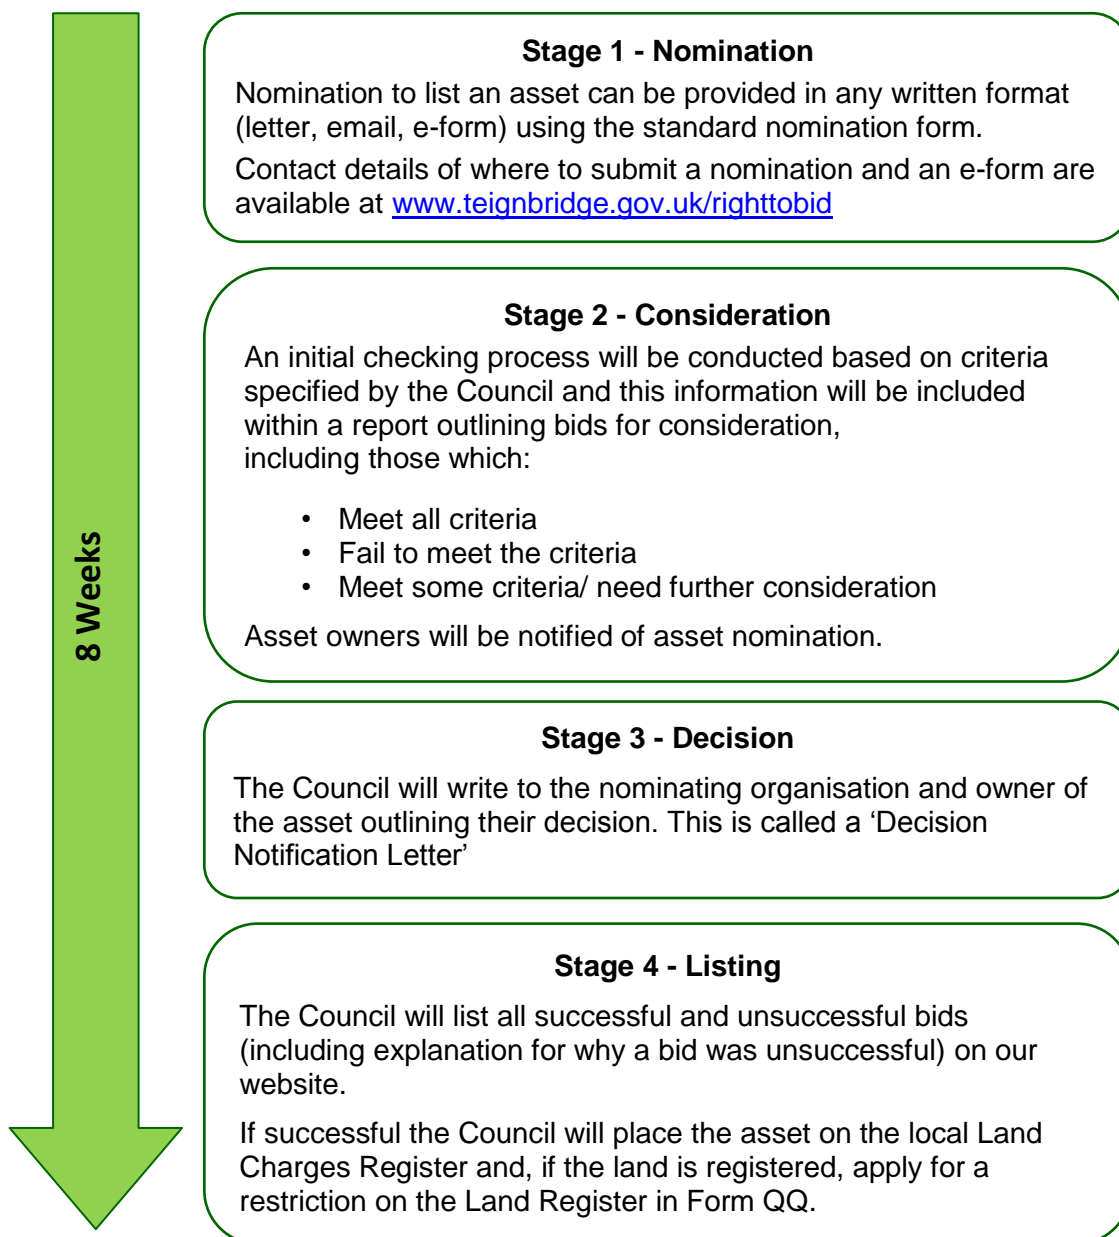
8 Weeks

Stage 1 - Nomination

Nomination to list an asset can be provided in any written format (letter, email, e-form) using the standard nomination form.

Contact details of where to submit a nomination and an e-form are available at www.teignbridge.gov.uk/righttobid

Stage 2 - Consideration

An initial checking process will be conducted based on criteria specified by the Council and this information will be included within a report outlining bids for consideration, including those which:

• Meet all criteria
• Fail to meet the criteria
• Meet some criteria/ need further consideration

Asset owners will be notified of asset nomination.

Stage 3 - Decision

The Council will write to the nominating organisation and owner of the asset outlining their decision. This is called a 'Decision Notification Letter'

Stage 4 - Listing

The Council will list all successful and unsuccessful bids (including explanation for why a bid was unsuccessful) on our website.

If successful the Council will place the asset on the local Land Charges Register and, if the land is registered, apply for a restriction on the Land Register in Form QQ.